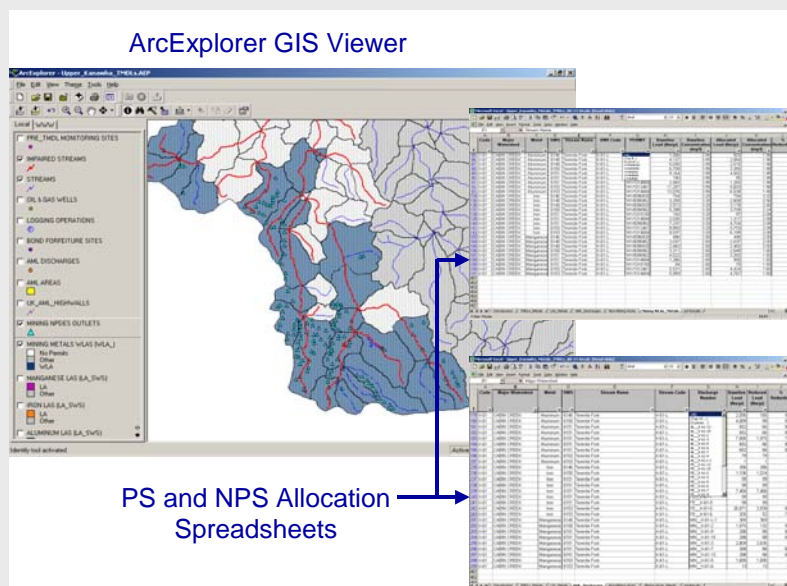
ArcExplorer GIS Viewer

ArcExplorer - Upper_Kanawha_TMDLs.AEP

File Edit View Theme Tools Help

Local WWW

PRE_TMDL MONITORING SITES

IMPAIRED STREAMS

STREAMS

OIL & GAS WELLS

LOGGING OPERATIONS

BOND FORFEITURE SITES

AML DISCHARGES

AML AREAS

UK_AML_HIGHWALLS

MINING NPDES OUTLETS

MINING METALS WLAS (WLA_)
No Permits
Other
WLA

MANGANESE LAS (LA_SWS)
LA
Other

IRON LAS (LA_SWS)
LA
Other

ALUMINUM LAS (LA_SWS)

Identify tool activated

PS and NPS Allocation Spreadsheets